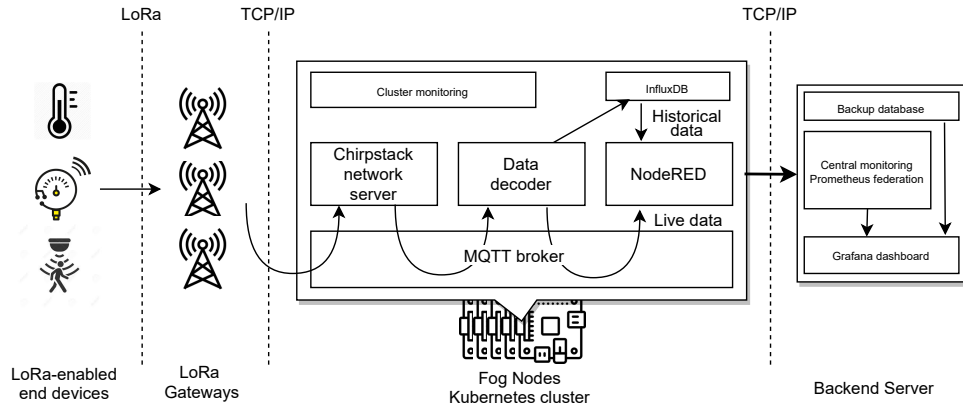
LoRa

TCP/IP

TCP/IP

Cluster monitoring

InfluxDB

Historical data

Chirpstack network server

Data decoder

NodeRED

Live data

MQTT broker

Backup database

Central monitoring Prometheus federation

Grafana dashboard

LoRa-enabled end devices

LoRa Gateways

Fog Nodes Kubernetes cluster

Backend Server